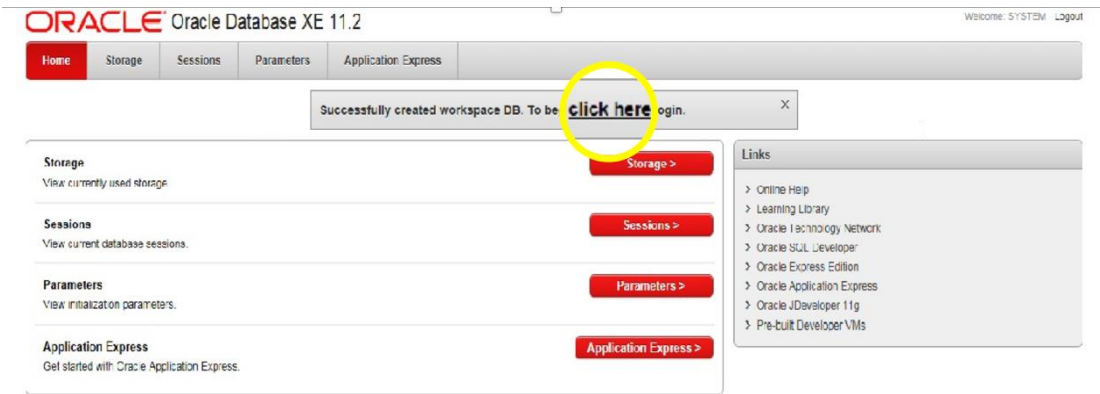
ORACLE Oracle Database XE 11.2

Welcome: SYSTEM Logout

Home | Storage | Sessions | Parameters | Application Express

Successfully created workspace DB. To be click here ogin. X

Storage
View currently used storage.
Storage >

Sessions
View current database sessions.
Sessions >

Parameters
View initialization parameters.
Parameters >

Application Express
Get started with Oracle Application Express.
Application Express >

Links
> Online Help
> Learning Library
> Oracle Technology Network
> Oracle SQL Developer
> Oracle Express Edition
> Oracle Application Express
> Oracle JDeveloper 11g
> Pre-built Developer VMs